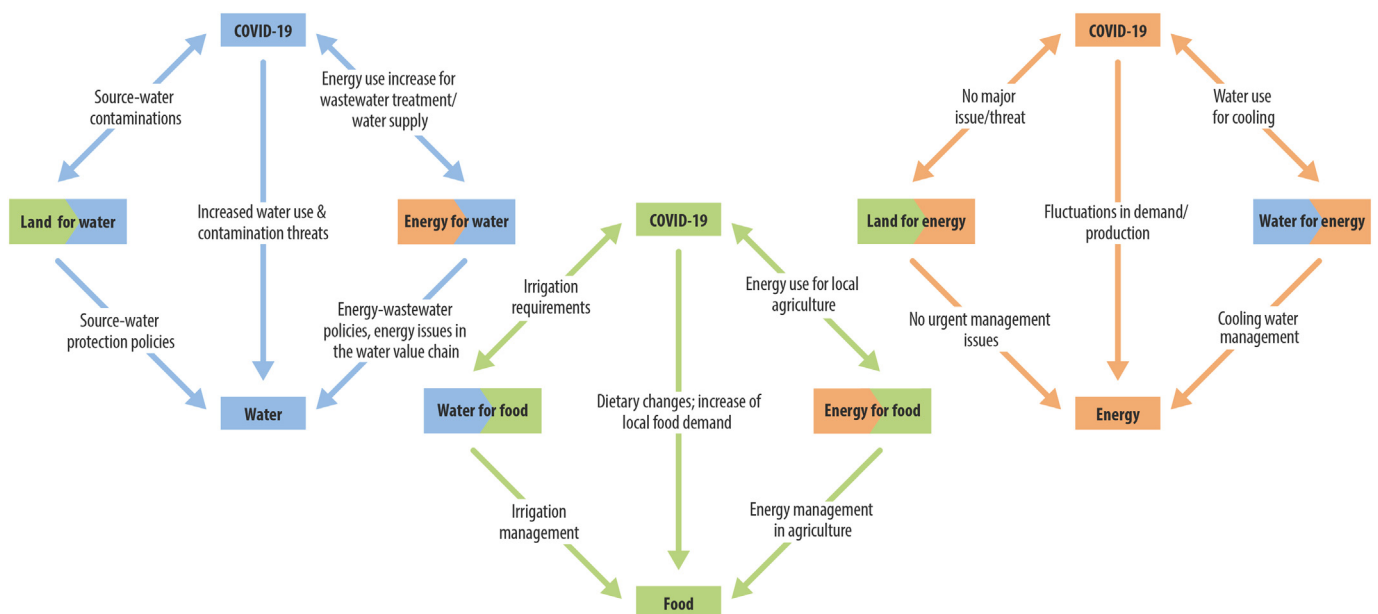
COVID-19

Source-water contaminations

Energy use increase for wastewater treatment/ water supply

Land for water

Increased water use & contamination threats

Energy for water

Source-water protection policies

Energy-wastewater policies, energy issues in the water value chain

Water

COVID-19

Irrigation requirements

Energy use for local agriculture

Water for food

Dietary changes; increase of local food demand

Energy for food

Irrigation management

Energy management in agriculture

Food

COVID-19

No major issue/threat

Water use for cooling

Land for energy

Fluctuations in demand/ production

Water for energy

No urgent management issues

Cooling water management

Energy